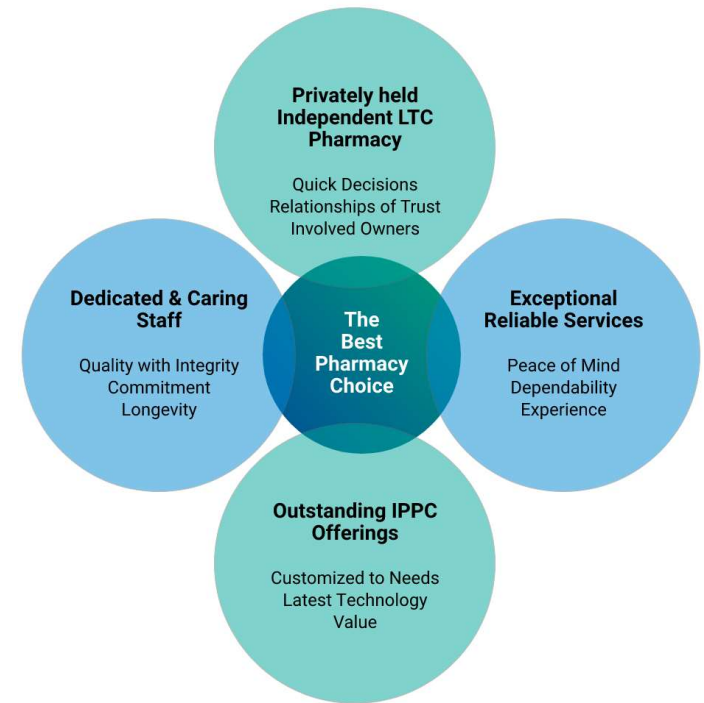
Privately held Independent LTC Pharmacy

Quick Decisions
Relationships of Trust
Involved Owners

Dedicated & Caring Staff

Quality with Integrity
Commitment
Longevity

The Best Pharmacy Choice

Exceptional Reliable Services

Peace of Mind
Dependability
Experience

Outstanding IPPC Offerings

Customized to Needs
Latest Technology
Value